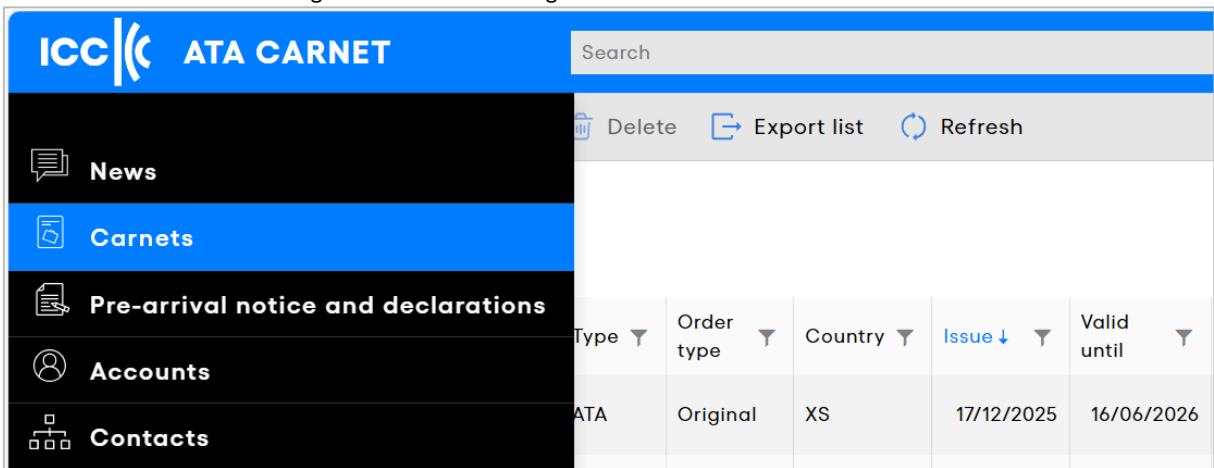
ICC ATA CARNET

Search

News

Carnets

Pre-arrival notice and declarations

Accounts

Contacts

Delete Export list Refresh

| Type | Order type | Country | Issue ↓ | Valid until |
|---|---|---|---|---|
| ATA | Original | XS | 17/12/2025 | 16/06/2026 |